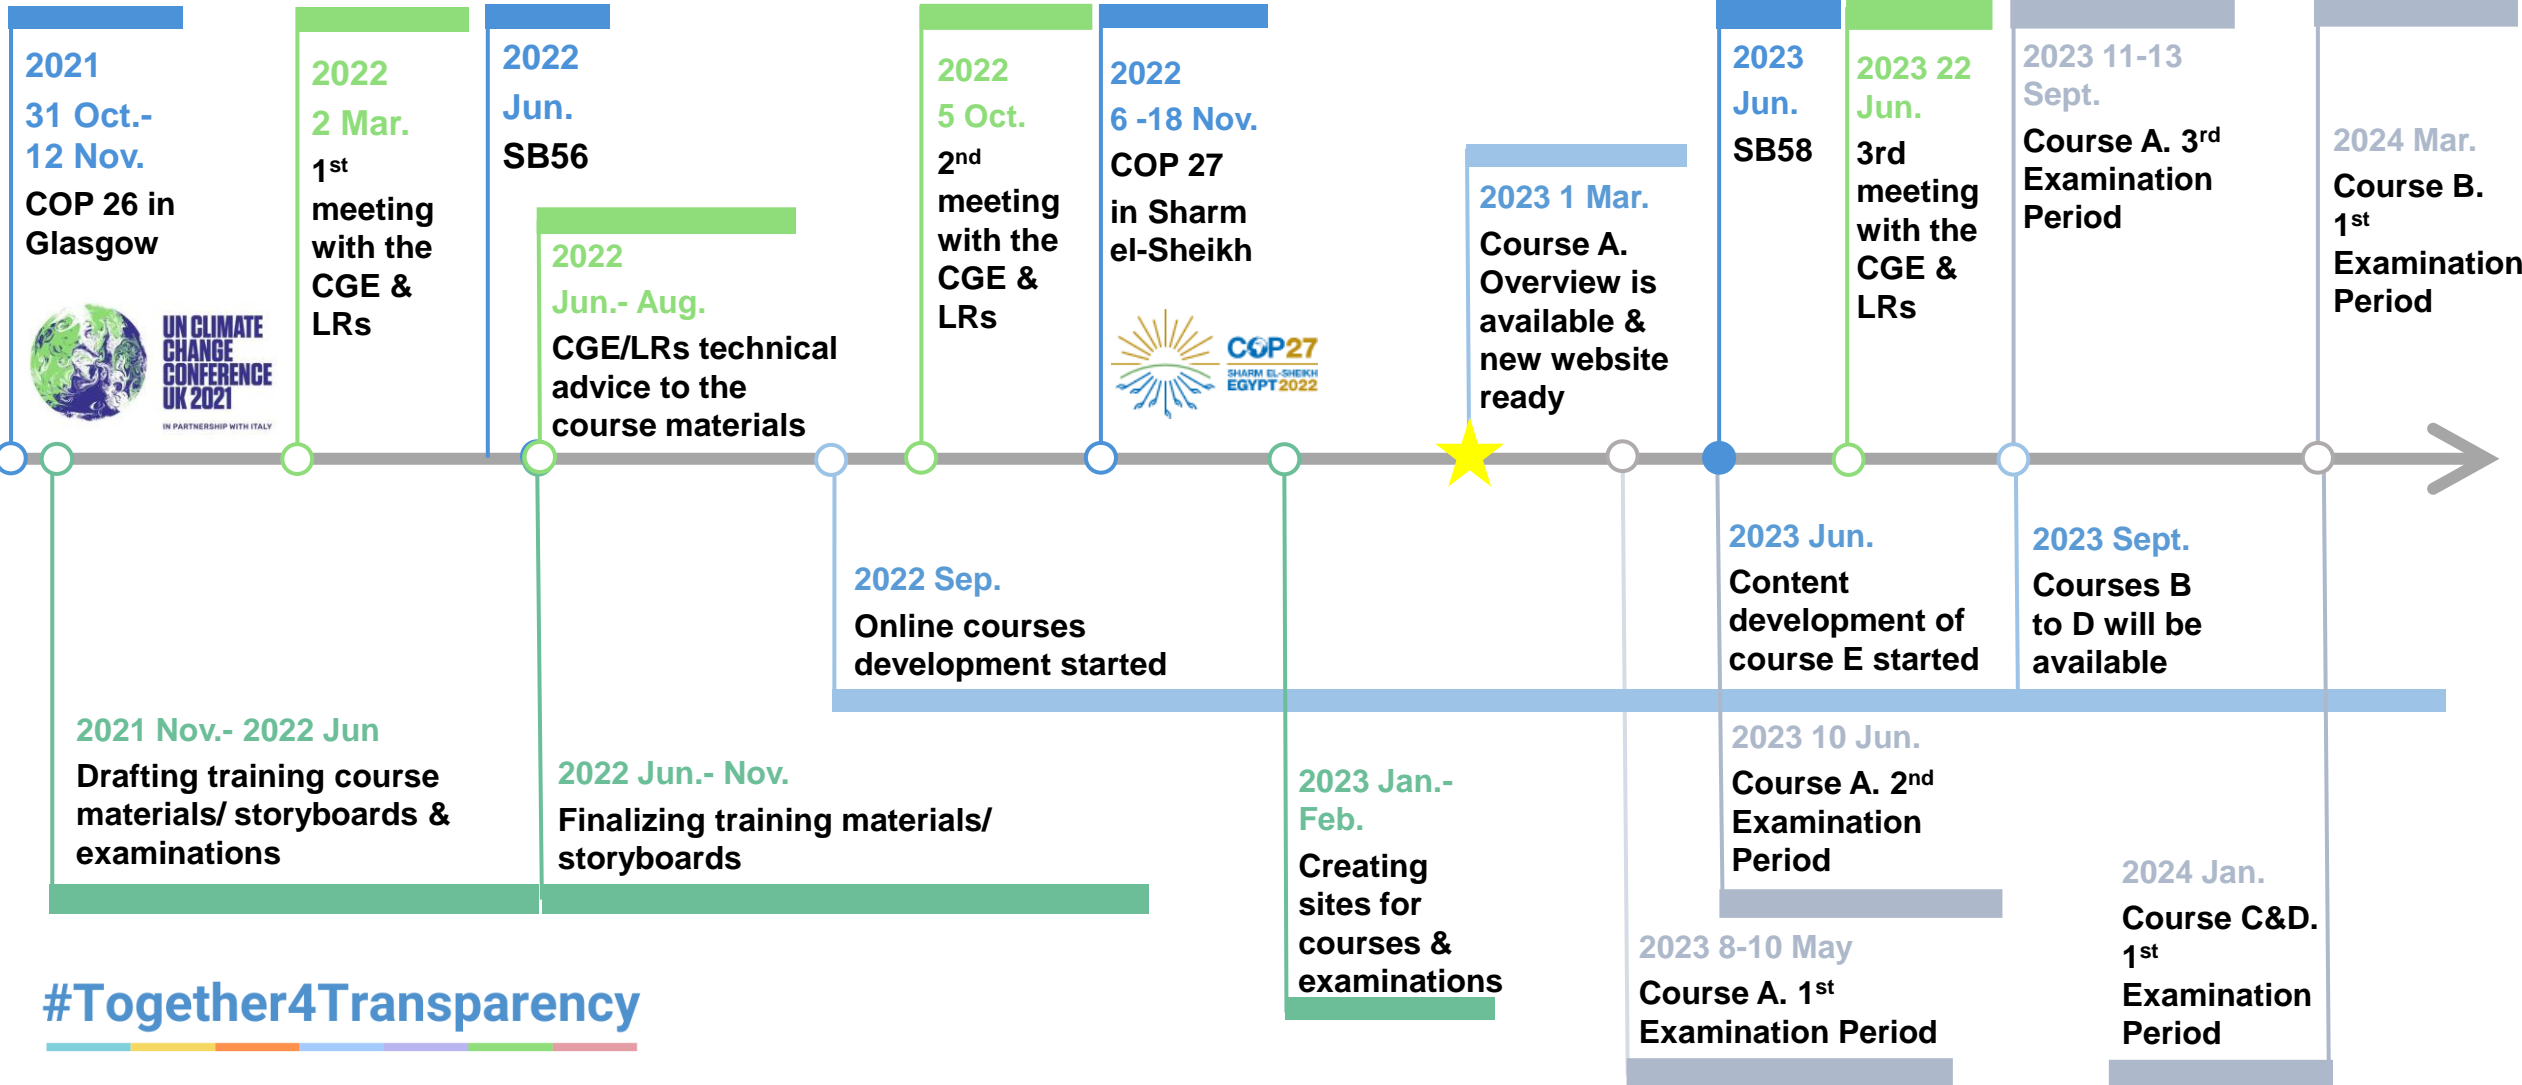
2021
31 Oct.-
12 Nov.
COP 26 in Glasgow

UN CLIMATE CHANGE CONFERENCE UK 2021
IN PARTNERSHIP WITH ITALY

2022
2 Mar.
1$^{st}$ meeting with the CGE & LRs

2022
Jun.
SB56

2022
Jun.- Aug.
CGE/LRs technical advice to the course materials

2022
5 Oct.
2$^{nd}$ meeting with the CGE & LRs

2022
6 -18 Nov.
COP 27 in Sharm el-Sheikh

COP27
SHARM EL-SHEIKH
EGYPT 2022

2023 1 Mar.
Course A. Overview is available & new website ready

2023
Jun.
SB58

2023 22
Jun.
3rd meeting with the CGE & LRs

2023 11-13
Sept.
Course A. 3$^{rd}$ Examination Period

2024 Mar.
Course B. 1$^{st}$ Examination Period

2022 Sep.
Online courses development started

2023 Jun.
Content development of course E started

2023 Sept.
Courses B to D will be available

2021 Nov.- 2022 Jun
Drafting training course materials/ storyboards & examinations

2022 Jun.- Nov.
Finalizing training materials/ storyboards

2023 Jan.-
Feb.
Creating sites for courses & examinations

2023 10 Jun.
Course A. 2$^{nd}$ Examination Period

2024 Jan.
Course C&D. 1$^{st}$ Examination Period

2023 8-10 May
Course A. 1$^{st}$ Examination Period

#Together4Transparency